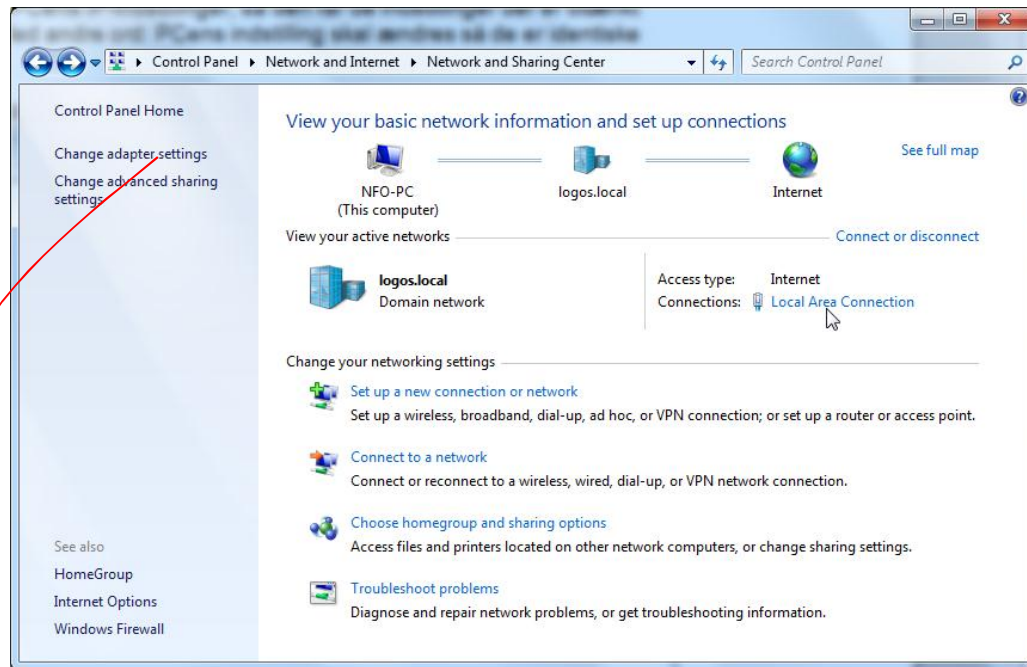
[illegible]
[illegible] PCens indstilling skal ændres så de er identiske

Control Panel ▸ Network and Internet ▸ Network and Sharing Center

Search Control Panel

Control Panel Home

Change adapter settings

Change advanced sharing settings

See also

HomeGroup

Internet Options

Windows Firewall

View your basic network information and set up connections

See full map

NFO-PC
(This computer)

logos.local

Internet

View your active networks

Connect or disconnect

logos.local
Domain network

Access type: Internet
Connections: Local Area Connection

Change your networking settings

Set up a new connection or network
Set up a wireless, broadband, dial-up, ad hoc, or VPN connection; or set up a router or access point.

Connect to a network
Connect or reconnect to a wireless, wired, dial-up, or VPN network connection.

Choose homegroup and sharing options
Access files and printers located on other network computers, or change sharing settings.

Troubleshoot problems
Diagnose and repair network problems, or get troubleshooting information.